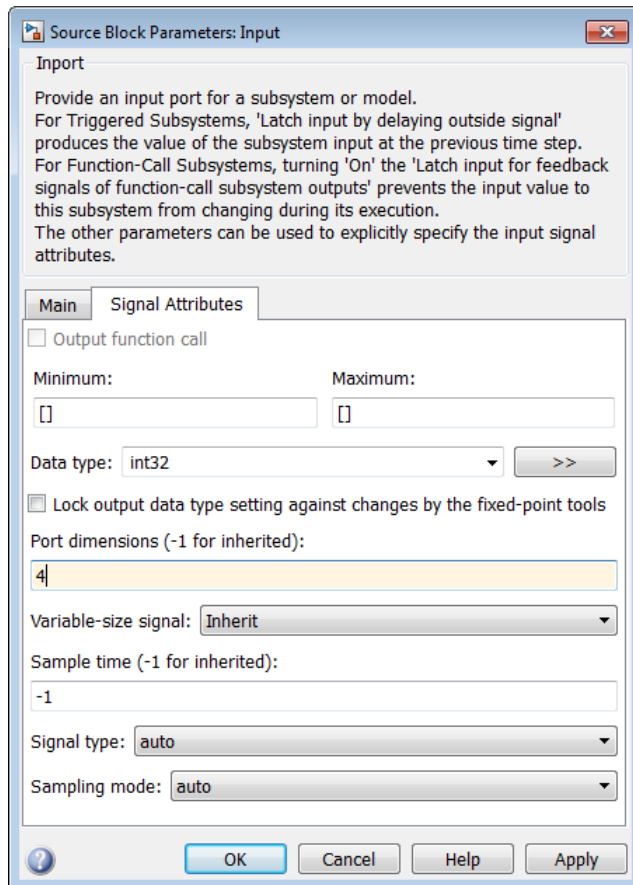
Source Block Parameters: Input

Inport

Provide an input port for a subsystem or model.
For Triggered Subsystems, 'Latch input by delaying outside signal' produces the value of the subsystem input at the previous time step.
For Function-Call Subsystems, turning 'On' the 'Latch input for feedback signals of function-call subsystem outputs' prevents the input value to this subsystem from changing during its execution.
The other parameters can be used to explicitly specify the input signal attributes.

Main | Signal Attributes

Output function call

Minimum:
[]

Maximum:
[]

Data type: int32
>>

Lock output data type setting against changes by the fixed-point tools

Port dimensions (-1 for inherited):
4

Variable-size signal: Inherit

Sample time (-1 for inherited):
-1

Signal type: auto

Sampling mode: auto

OK | Cancel | Help | Apply